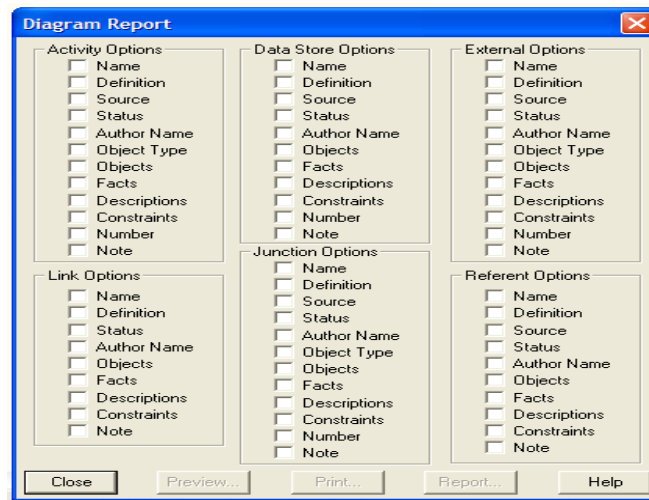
Diagram Report

Activity Options
Name
Definition
Source
Status
Author Name
Object Type
Objects
Facts
Descriptions
Constraints
Number
Note

Link Options
Name
Definition
Status
Author Name
Objects
Facts
Descriptions
Constraints
Note

Data Store Options
Name
Definition
Source
Status
Author Name
Objects
Facts
Descriptions
Constraints
Number
Note

Junction Options
Name
Definition
Source
Status
Author Name
Object Type
Objects
Facts
Descriptions
Constraints
Number
Note

External Options
Name
Definition
Source
Status
Author Name
Object Type
Objects
Facts
Descriptions
Constraints
Number
Note

Referent Options
Name
Definition
Source
Status
Author Name
Objects
Facts
Descriptions
Constraints
Note

Close
Preview...
Print...
Report...
Help